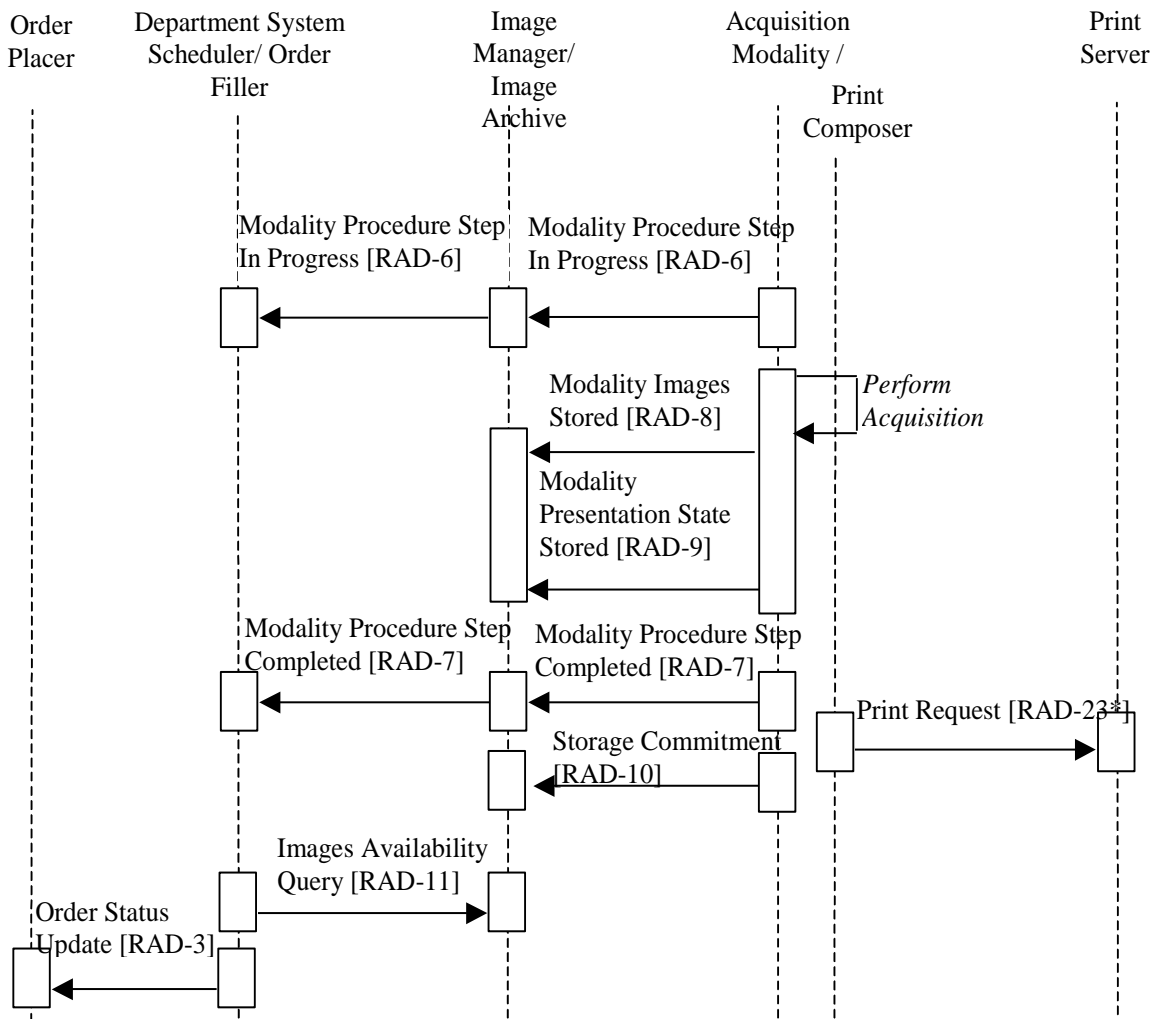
Order Placer

Department System Scheduler/ Order Filler

Image Manager/ Image Archive

Acquisition Modality /

Print Composer

Print Server

Modality Procedure Step In Progress [RAD-6]

Modality Procedure Step In Progress [RAD-6]

Modality Images Stored [RAD-8]

*Perform Acquisition*

Modality Presentation State Stored [RAD-9]

Modality Procedure Step Completed [RAD-7]

Modality Procedure Step Completed [RAD-7]

Print Request [RAD-23*]

Storage Commitment [RAD-10]

Images Availability Query [RAD-11]

Order Status Update [RAD-3]